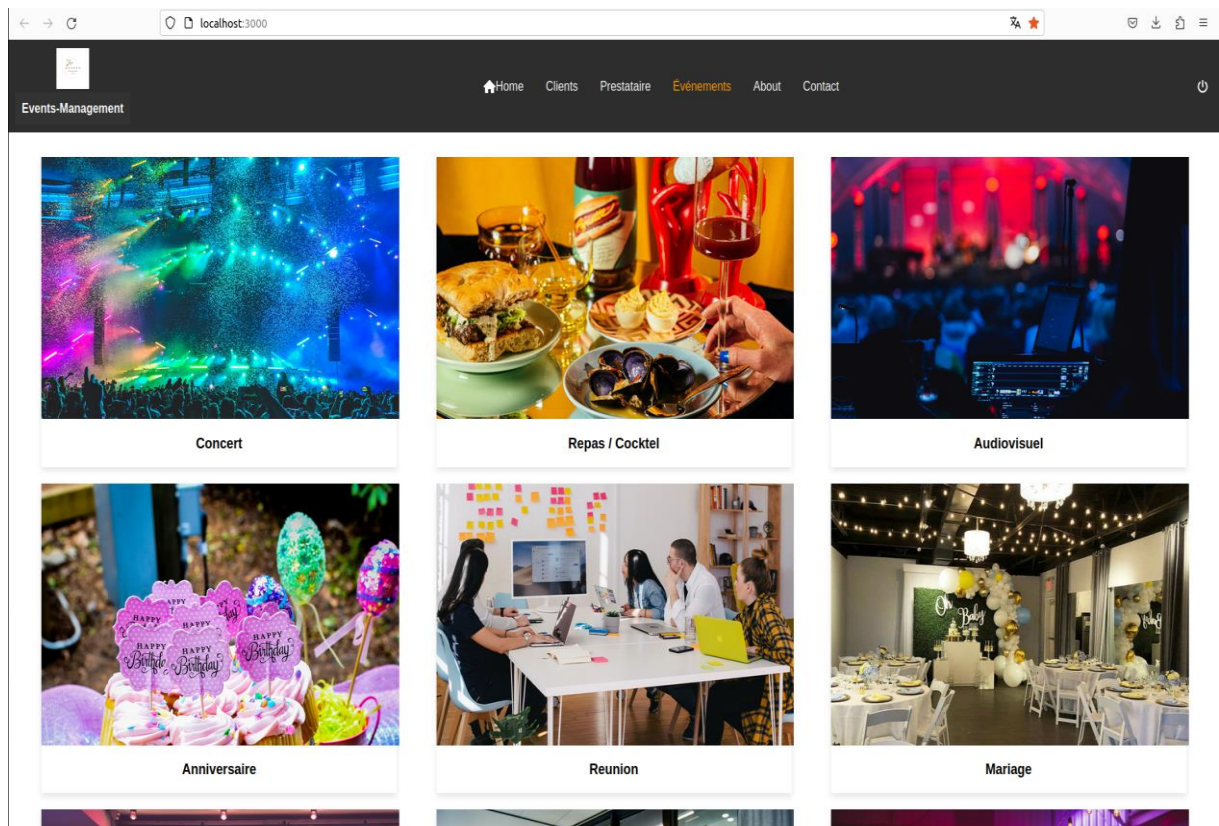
localhost:3000

Events-Management

Home Clients Prestataire Événements About Contact

Concert

Repas / Cocktel

Audiovisuel

HAPPY Birthday HAPPY Birthday HAPPY Birthday

Anniversaire

Reunion

Oh Baby

Mariage